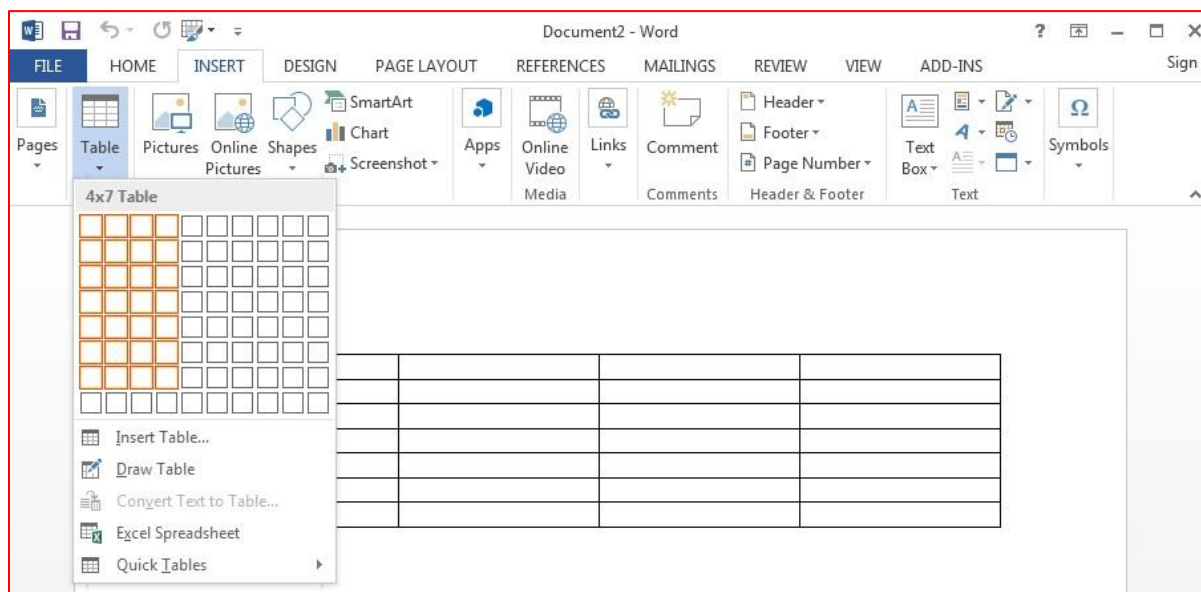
Document2 - Word

? — □ ×

FILE HOME INSERT DESIGN PAGE LAYOUT REFERENCES MAILINGS REVIEW VIEW ADD-INS Sign

Pages Table Pictures Online Pictures Shapes SmartArt Chart Screenshot Apps Online Video Links Comment Header Footer Page Number Text Box Symbols

Media Comments Header & Footer Text

4x7 Table

Insert Table...
Draw Table
Convert Text to Table...
Excel Spreadsheet
Quick Tables